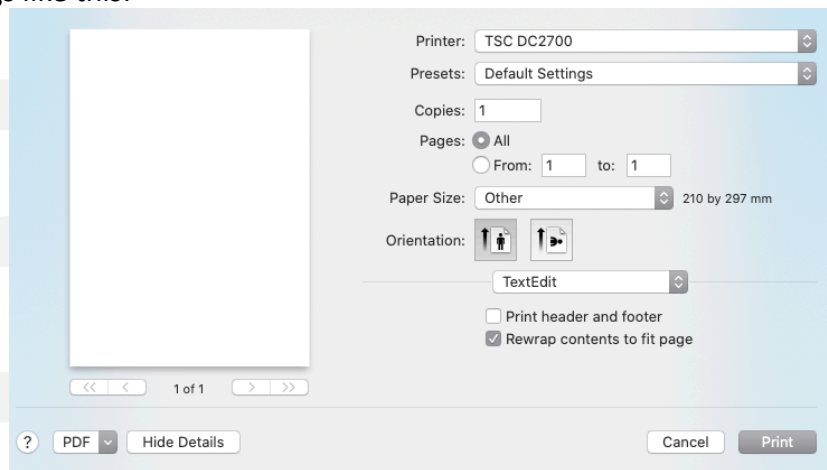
Printer: TSC DC2700

Presets: Default Settings

Copies: 1

Pages: All

From: 1 to: 1

Paper Size: Other 210 by 297 mm

Orientation:

TextEdit

Print header and footer

Rewrap contents to fit page

<< < 1 of 1 > >>

? PDF Hide Details

Cancel Print